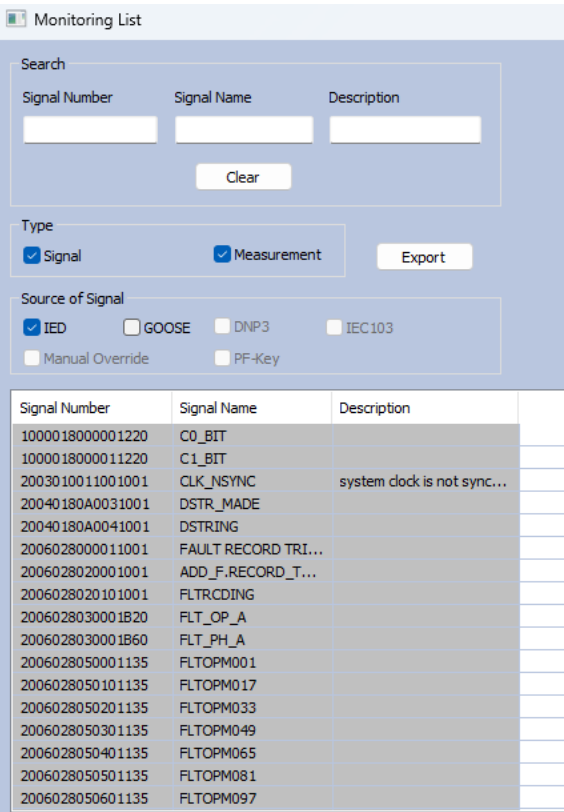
Monitoring List

Search

Signal Number

Signal Name

Description

Clear

Type

Signal

Measurement

Export

Source of Signal

IED

GOOSE

DNP3

IEC103

Manual Override

PF-Key

| Signal Number | Signal Name | Description |
|---|---|---|
| 1000018000001220 | C0_BIT | |
| 1000018000011220 | C1_BIT | |
| 2003010011001001 | CLK_NSYNC | system clock is not sync… |
| 20040180A0031001 | DSTR_MADE | |
| 20040180A0041001 | DSTRING | |
| 2006028000011001 | FAULT RECORD TRI… | |
| 2006028020001001 | ADD_F.RECORD_T… | |
| 2006028020101001 | FLTRCDING | |
| 2006028030001B20 | FLT_OP_A | |
| 2006028030001B60 | FLT_PH_A | |
| 2006028050001135 | FLTOPM001 | |
| 2006028050101135 | FLTOPM017 | |
| 2006028050201135 | FLTOPM033 | |
| 2006028050301135 | FLTOPM049 | |
| 2006028050401135 | FLTOPM065 | |
| 2006028050501135 | FLTOPM081 | |
| 2006028050601135 | FLTOPM097 | |